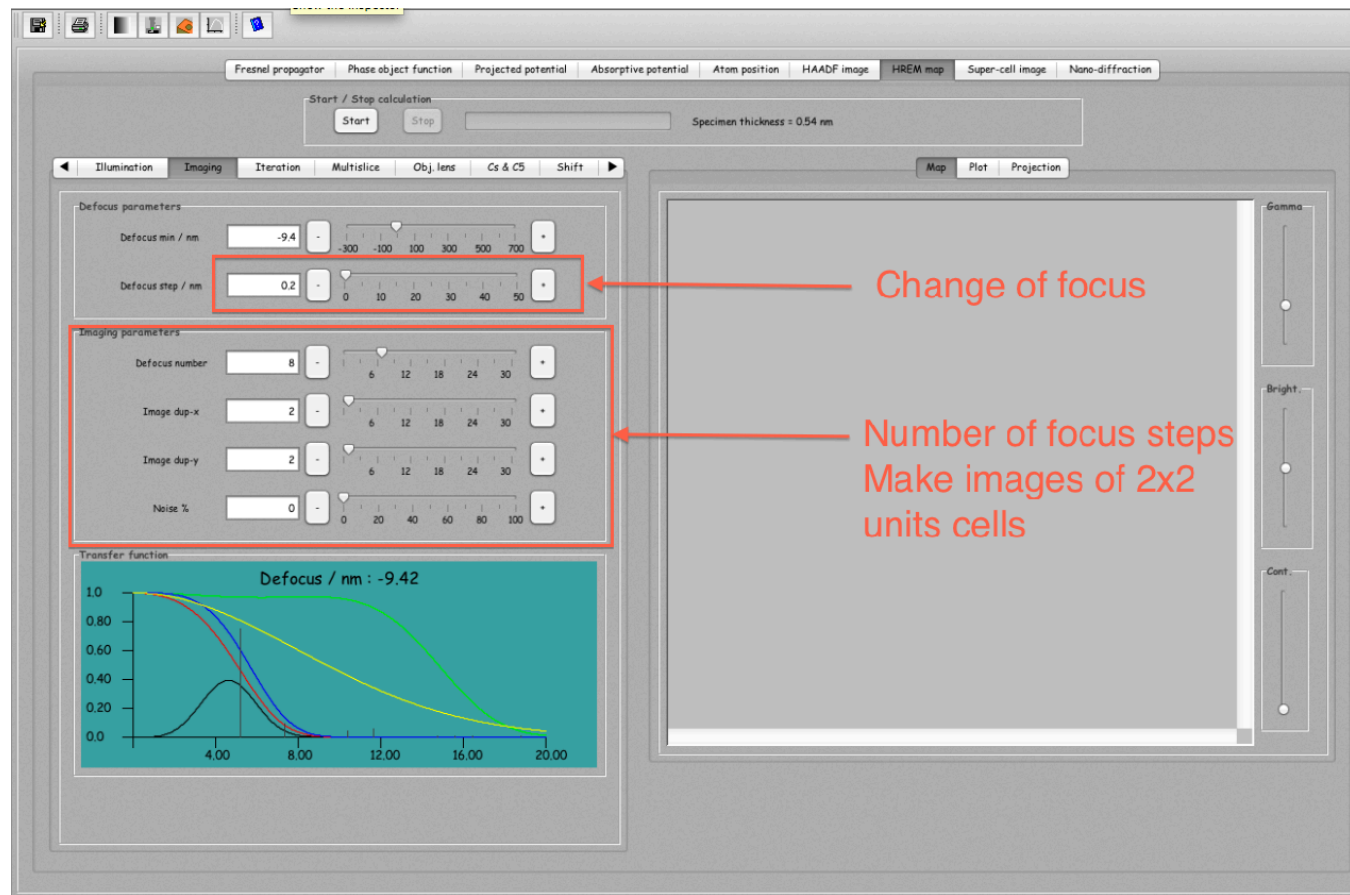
Show the inspector

Fresnel propagator | Phase object function | Projected potential | Absorptive potential | Atom position | HAADF image | HREM map | Super-cell image | Nano-diffraction

Start / Stop calculation
Start
Stop
Specimen thickness = 0.54 nm

Illumination | Imaging | Iteration | Multislice | Obj. lens | Cs & C5 | Shift

Map | Plot | Projection

Defocus parameters
Defocus min / nm -9.4 - -300 -100 100 300 500 700 +
Defocus step / nm 0.2 - 0 10 20 30 40 50 +

Change of focus

Imaging parameters
Defocus number 8 - 6 12 18 24 30 +
Image dup-x 2 - 6 12 18 24 30 +
Image dup-y 2 - 6 12 18 24 30 +
Noise % 0 - 0 20 40 60 80 100 +

Number of focus steps
Make images of 2x2 units cells

Transfer function
Defocus / nm : -9.42
1.0
0.80
0.60
0.40
0.20
0.0
4.00 8.00 12.00 16.00 20.00

Gamma
Bright.
Cont.